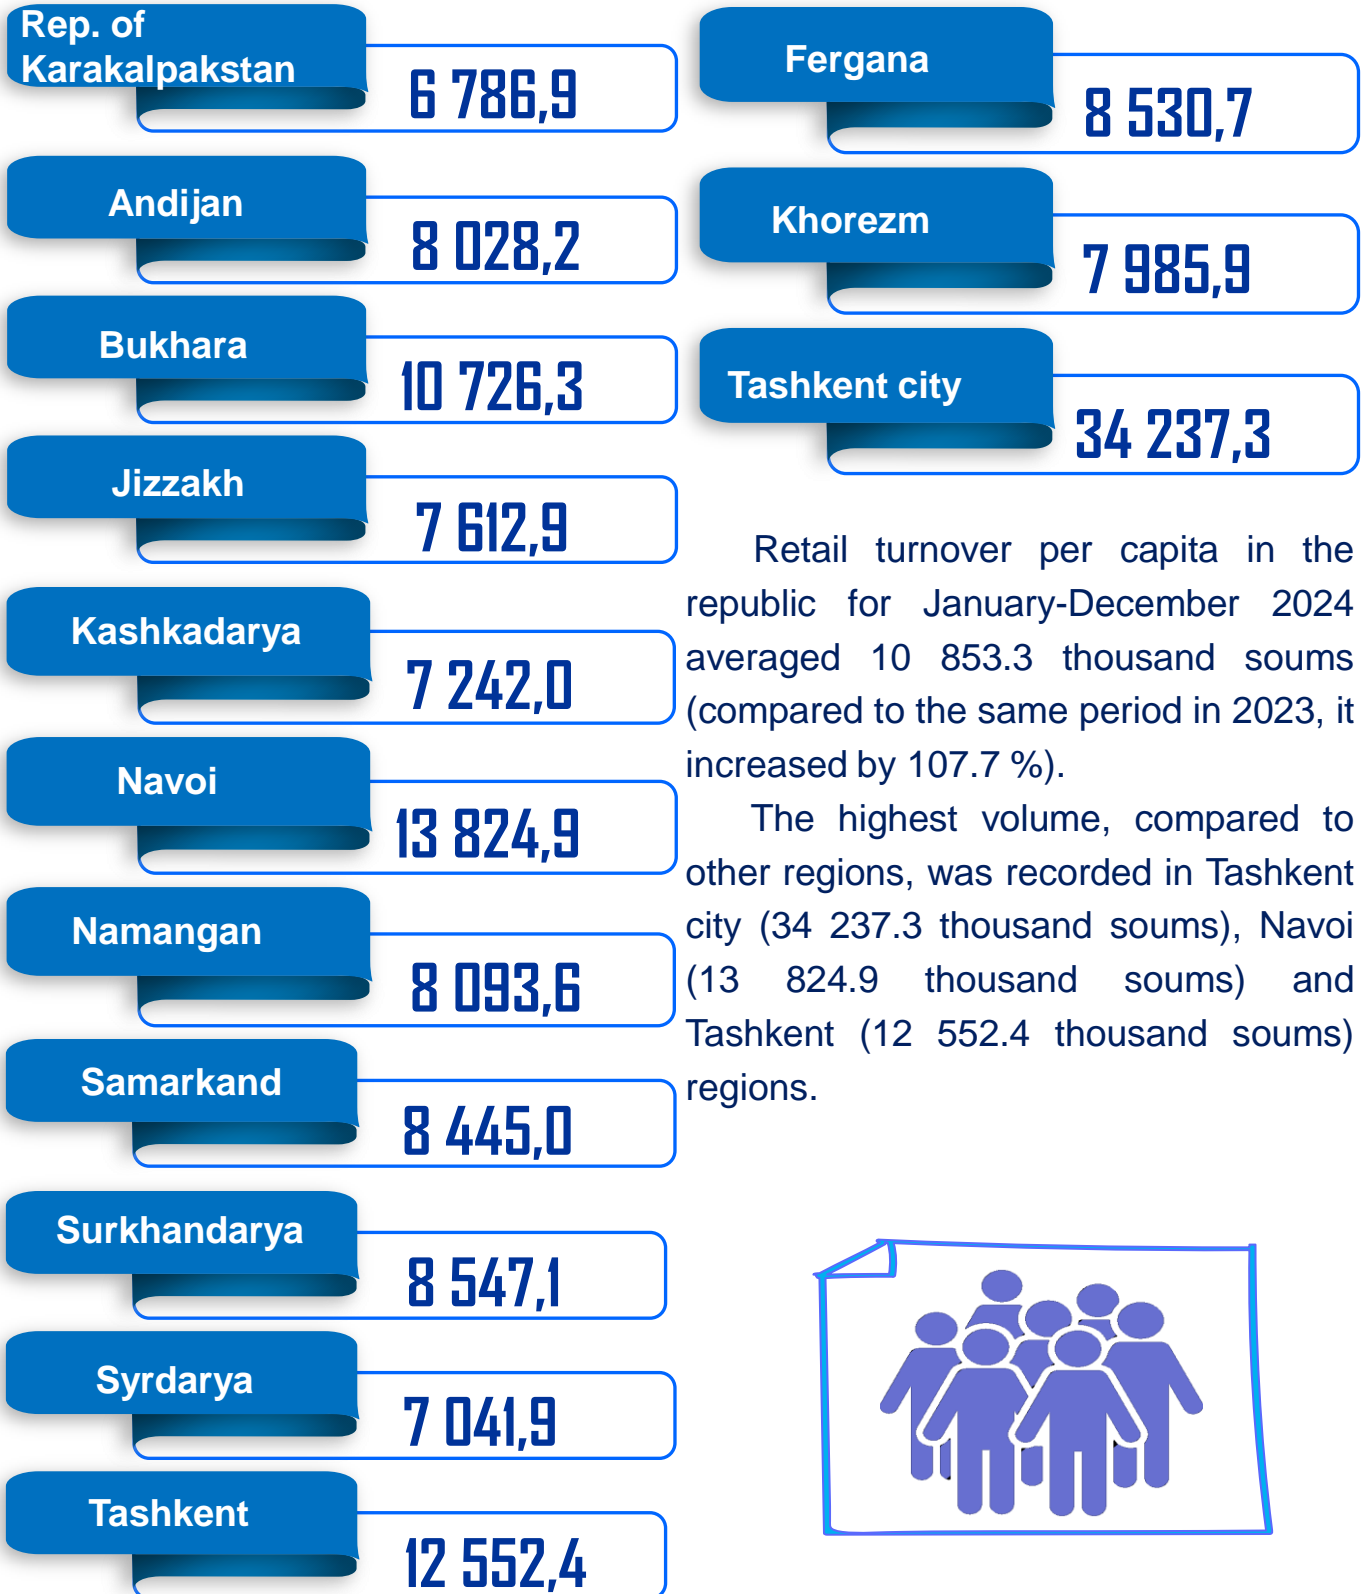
Rep. of Karakalpakstan
6 786,9

Andijan
8 028,2

Bukhara
10 726,3

Jizzakh
7 612,9

Kashkadarya
7 242,0

Navoi
13 824,9

Namangan
8 093,6

Samarkand
8 445,0

Surkhandarya
8 547,1

Syrdarya
7 041,9

Tashkent
12 552,4

Fergana
8 530,7

Khorezm
7 985,9

Tashkent city
34 237,3

Retail turnover per capita in the republic for January-December 2024 averaged 10 853.3 thousand soums (compared to the same period in 2023, it increased by 107.7 %).

The highest volume, compared to other regions, was recorded in Tashkent city (34 237.3 thousand soums), Navoi (13 824.9 thousand soums) and Tashkent (12 552.4 thousand soums) regions.